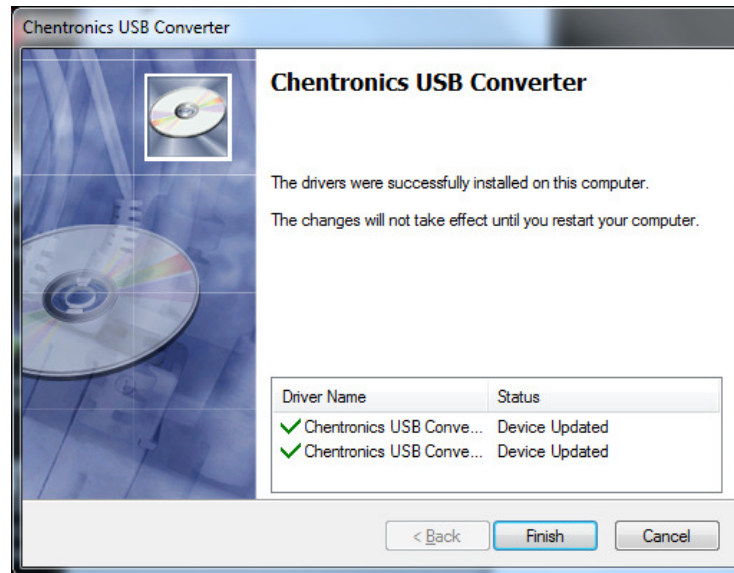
Chentronics USB Converter

Chentronics USB Converter

The drivers were successfully installed on this computer.

The changes will not take effect until you restart your computer.

| Driver Name | Status |
|---|---|
| Chentronics USB Conve... | Device Updated |
| Chentronics USB Conve... | Device Updated |

< Back Finish Cancel